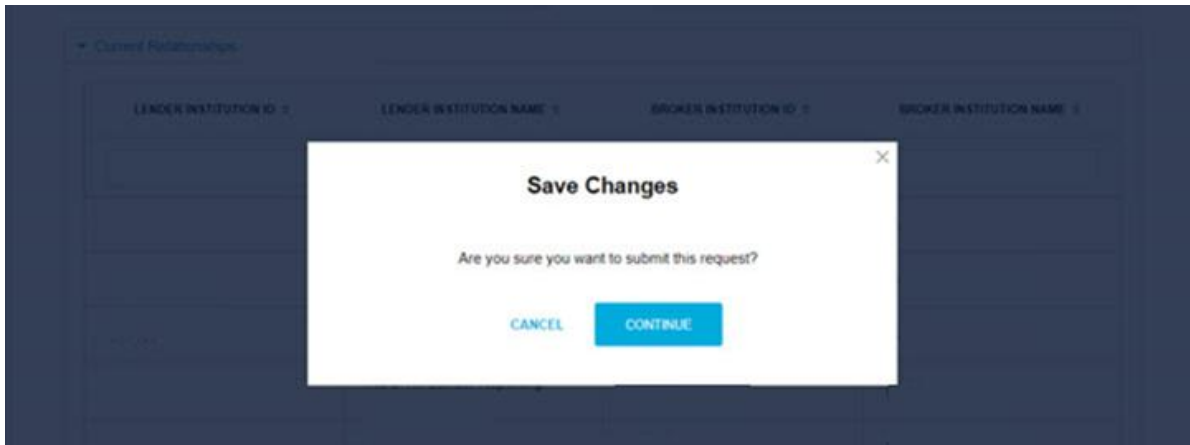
▾ Current Relationships

LENDER INSTITUTION ID ⇕ LENDER INSTITUTION NAME ⇕ BROKER INSTITUTION ID ⇕ BROKER INSTITUTION NAME ⇕

×

Save Changes

Are you sure you want to submit this request?

CANCEL CONTINUE